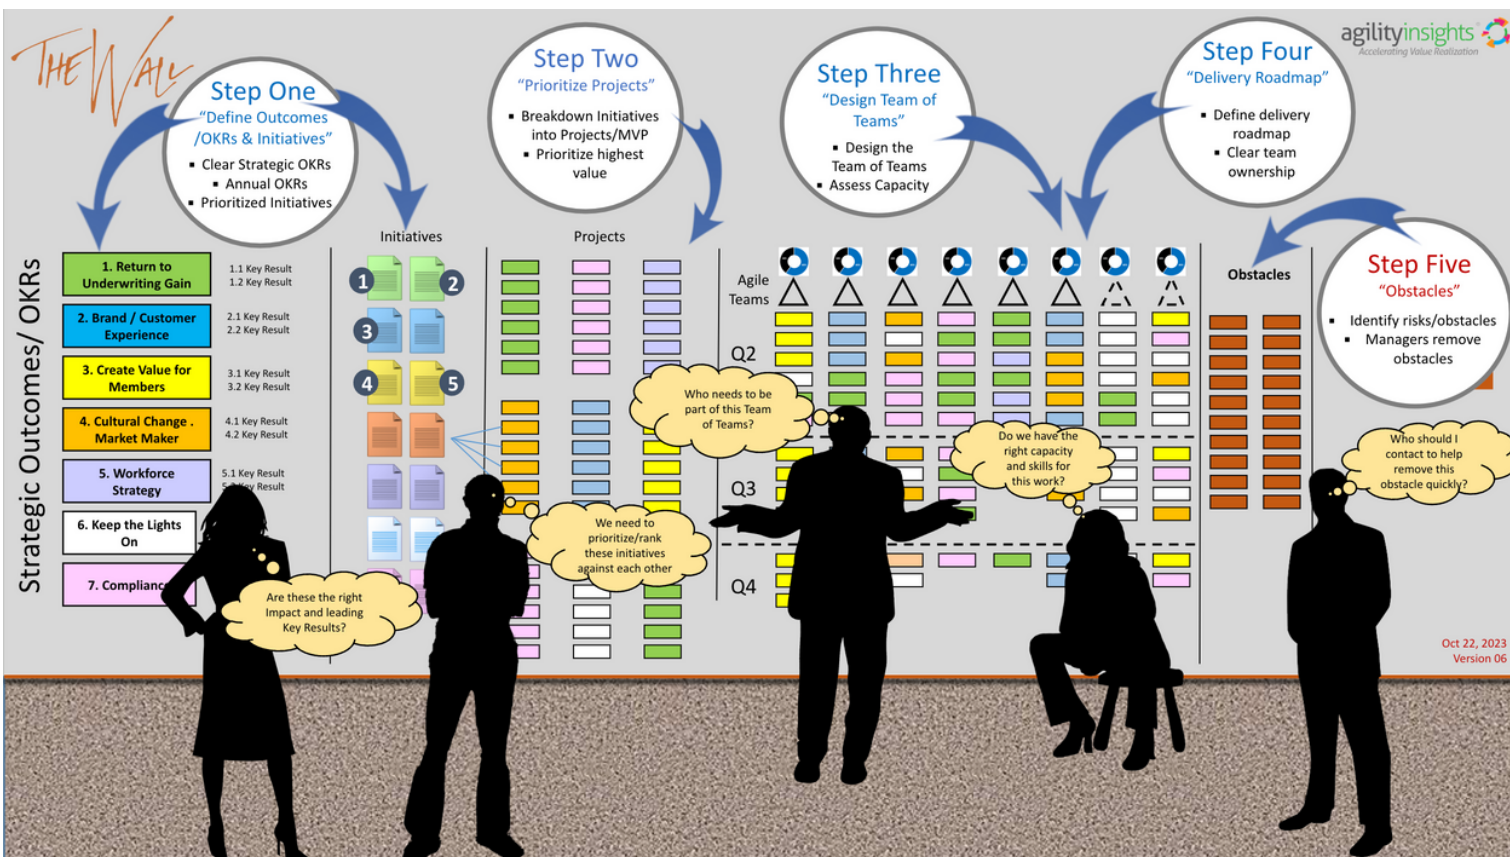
THE WALL

agilityinsights
Accelerating Value Realization

Step One
"Define Outcomes /OKRs & Initiatives"
- Clear Strategic OKRs
- Annual OKRs
- Prioritized Initiatives

Step Two
"Prioritize Projects"
- Breakdown Initiatives into Projects/MVP
- Prioritize highest value

Step Three
"Design Team of Teams"
- Design the Team of Teams
- Assess Capacity

Step Four
"Delivery Roadmap"
- Define delivery roadmap
- Clear team ownership

Step Five
"Obstacles"
- Identify risks/obstacles
- Managers remove obstacles

Strategic Outcomes/ OKRs

1. Return to Underwriting Gain
1.1 Key Result
1.2 Key Result

2. Brand / Customer Experience
2.1 Key Result
2.2 Key Result

3. Create Value for Members
3.1 Key Result
3.2 Key Result

4. Cultural Change . Market Maker
4.1 Key Result
4.2 Key Result

5. Workforce Strategy
5.1 Key Result
5.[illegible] Key Result

6. Keep the Lights On

7. Complianc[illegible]

Initiatives
1 2 3 4 5

Projects

Agile Teams

Q2
Q3
Q4

Obstacles

Are these the right Impact and leading Key Results?

We need to prioritize/rank these initiatives against each other

Who needs to be part of this Team of Teams?

Do we have the right capacity and skills for this work?

Who should I contact to help remove this obstacle quickly?

Oct 22, 2023
Version 06